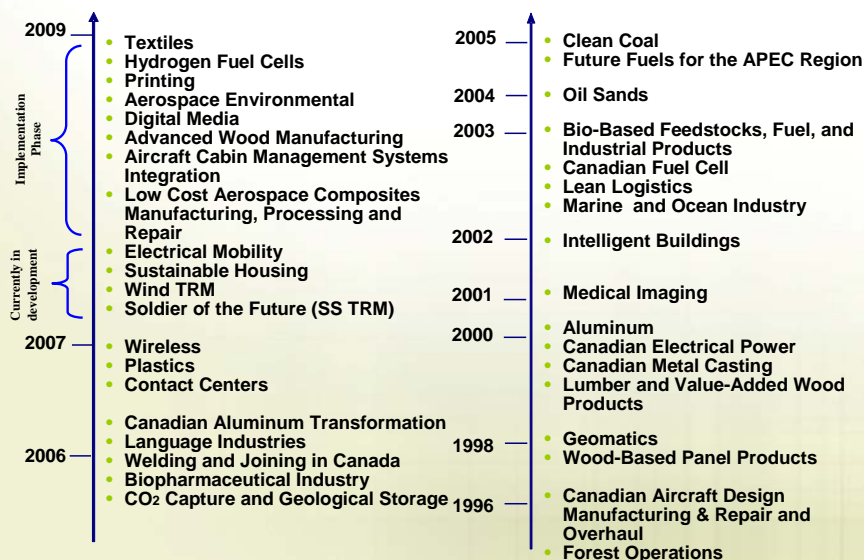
2009

Implementation Phase

- Textiles
- Hydrogen Fuel Cells
- Printing
- Aerospace Environmental
- Digital Media
- Advanced Wood Manufacturing
- Aircraft Cabin Management Systems Integration
- Low Cost Aerospace Composites Manufacturing, Processing and Repair

Currently in development

- Electrical Mobility
- Sustainable Housing
- Wind TRM
- Soldier of the Future (SS TRM)

2007

- Wireless
- Plastics
- Contact Centers

2006

- Canadian Aluminum Transformation
- Language Industries
- Welding and Joining in Canada
- Biopharmaceutical Industry
- $CO_2$ Capture and Geological Storage

2005

- Clean Coal
- Future Fuels for the APEC Region

2004

- Oil Sands

2003

- Bio-Based Feedstocks, Fuel, and Industrial Products
- Canadian Fuel Cell
- Lean Logistics
- Marine and Ocean Industry

2002

- Intelligent Buildings

2001

- Medical Imaging

2000

- Aluminum
- Canadian Electrical Power
- Canadian Metal Casting
- Lumber and Value-Added Wood Products

1998

- Geomatics
- Wood-Based Panel Products

1996

- Canadian Aircraft Design Manufacturing & Repair and Overhaul
- Forest Operations